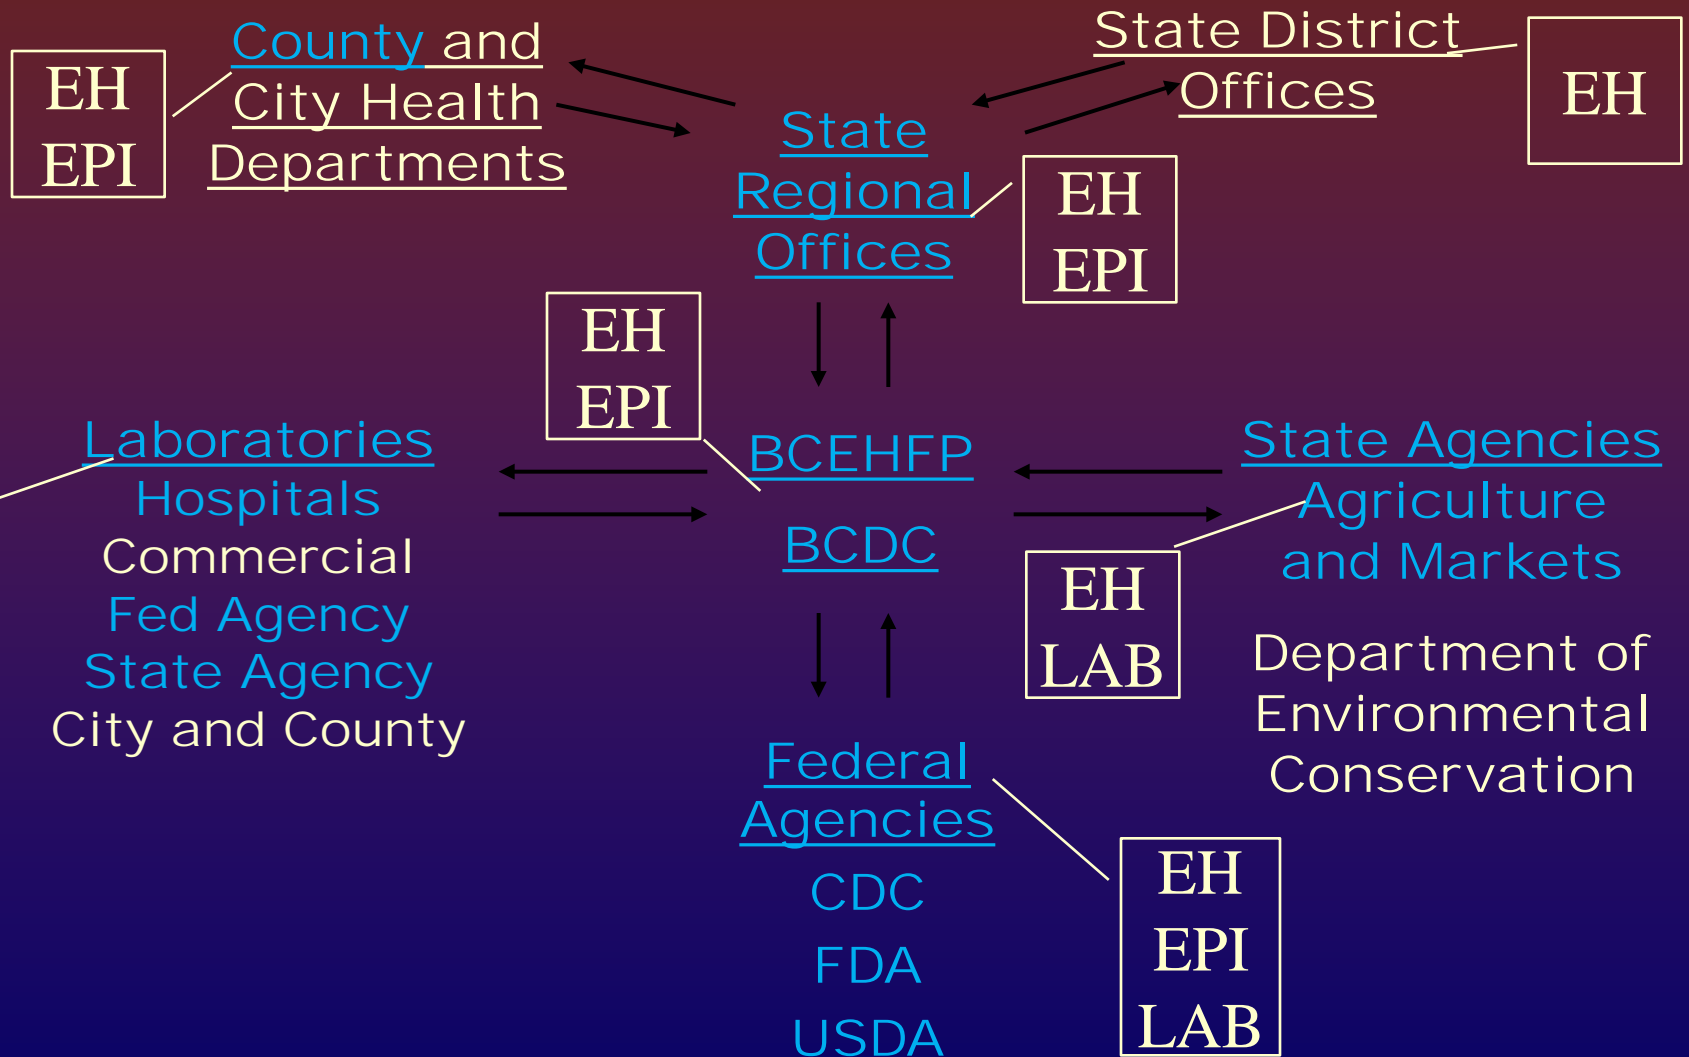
EH
EPI

County and City Health Departments

State District Offices

EH

State Regional Offices

EH
EPI

EH
EPI

Laboratories
Hospitals
Commercial
Fed Agency
State Agency
City and County

BCEHFP

BCDC

State Agencies
Agriculture and Markets

EH
LAB

Department of Environmental Conservation

Federal Agencies
CDC
FDA
USDA

EH
EPI
LAB